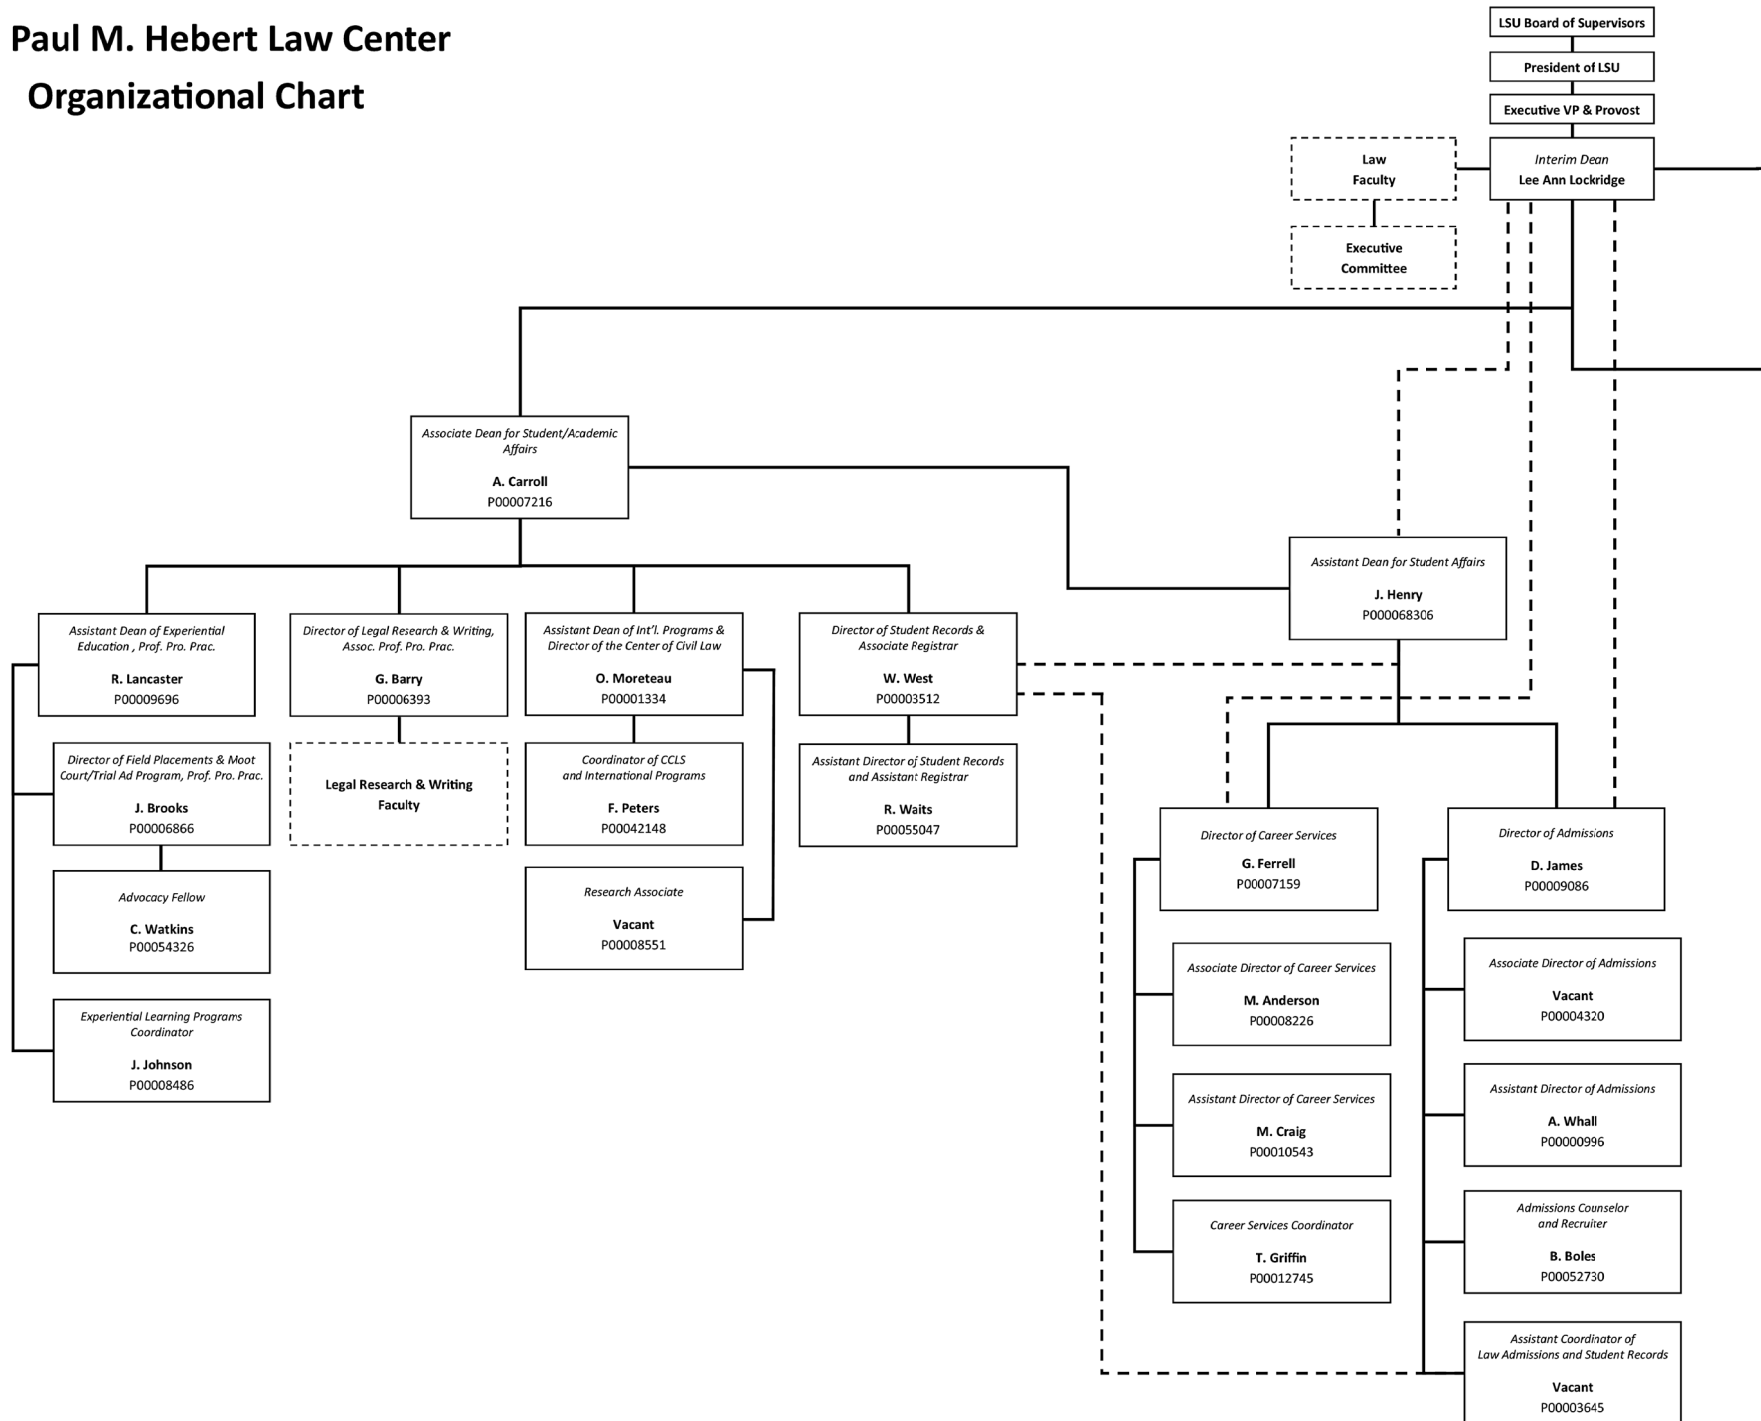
Paul M. Hebert Law Center
Organizational Chart

LSU Board of Supervisors

President of LSU

Executive VP & Provost

Law Faculty

Executive Committee

Interim Dean
Lee Ann Lockridge

Associate Dean for Student/Academic Affairs
A. Carroll
P00007216

Assistant Dean for Student Affairs
J. Henry
P000068306

Assistant Dean of Experiential Education , Prof. Pro. Prac.
R. Lancaster
P00009696

Director of Legal Research & Writing, Assoc. Prof. Pro. Prac.
G. Barry
P00006393

Assistant Dean of Int'l. Programs & Director of the Center of Civil Law
O. Moreteau
P00001334

Director of Student Records & Associate Registrar
W. West
P00003512

Director of Field Placements & Moot Court/Trial Ad Program, Prof. Pro. Prac.
J. Brooks
P00006866

Legal Research & Writing Faculty

Coordinator of CCLS and International Programs
F. Peters
P00042148

Assistant Director of Student Records and Assistant Registrar
R. Waits
P00055047

Advocacy Fellow
C. Watkins
P00054326

Research Associate
Vacant
P00008551

Experiential Learning Programs Coordinator
J. Johnson
P00008486

Director of Career Services
G. Ferrell
P00007159

Director of Admissions
D. James
P00009086

Associate Director of Career Services
M. Anderson
P00008226

Associate Director of Admissions
Vacant
P00004320

Assistant Director of Career Services
M. Craig
P00010543

Assistant Director of Admissions
A. Whall
P00000996

Career Services Coordinator
T. Griffin
P00012745

Admissions Counselor and Recruiter
B. Boles
P00052730

Assistant Coordinator of Law Admissions and Student Records
Vacant
P00003645